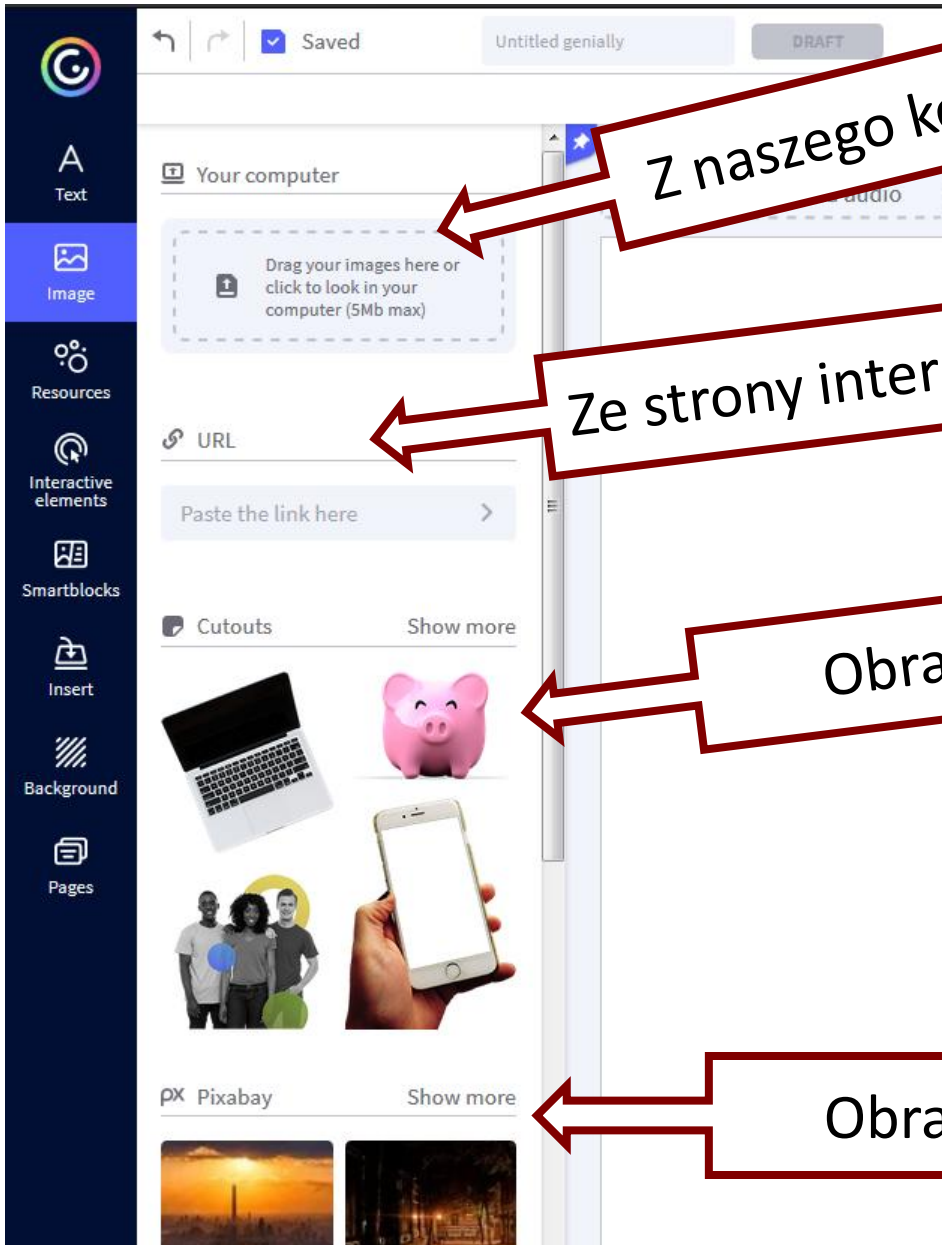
Saved
Untitled genially
DRAFT

Text
Image
Resources
Interactive elements
Smartblocks
Insert
Background
Pages

Your computer
Drag your images here or click to look in your computer (5Mb max)

URL
Paste the link here

Cutouts
Show more

Pixabay
Show more

Z naszego k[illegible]
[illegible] audio
Ze strony inter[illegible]
Obra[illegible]
Obra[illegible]